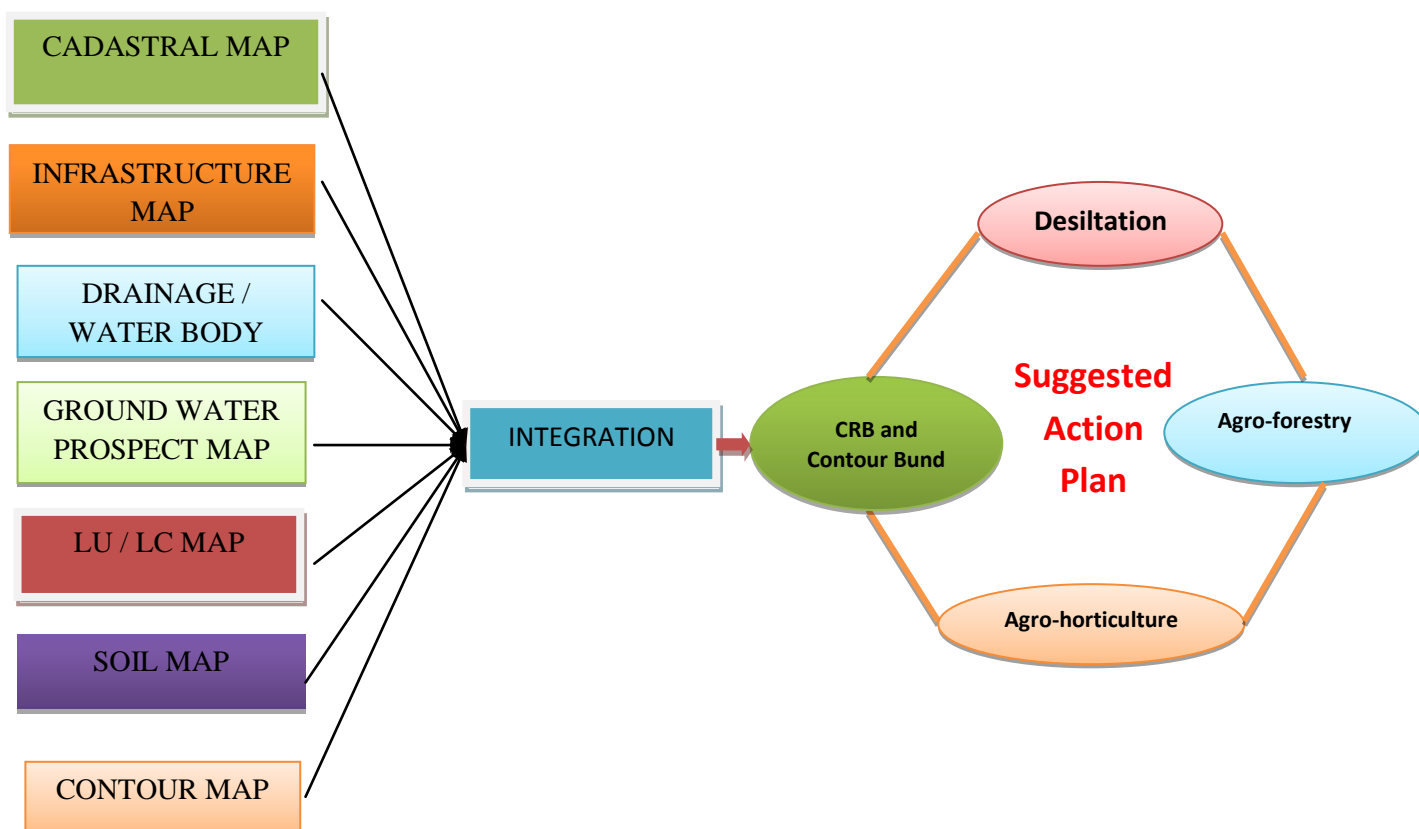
CADASTRAL MAP

INFRASTRUCTURE MAP

DRAINAGE / WATER BODY

GROUND WATER PROSPECT MAP

LU / LC MAP

SOIL MAP

CONTOUR MAP

INTEGRATION

CRB and Contour Bund

Desiltation

Suggested Action Plan

Agro-forestry

Agro-horticulture